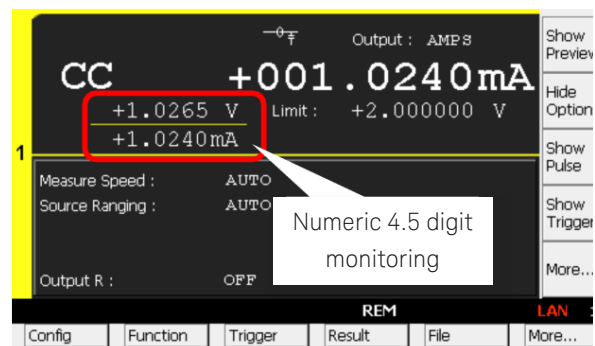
Output : AMPS

CC +001.0240mA

+1.0265 V Limit : +2.000000 V

+1.0240mA

1

Measure Speed : AUTO

Source Ranging : AUTO

Numeric 4.5 digit monitoring

Output R : OFF

REM LAN

Show Preview

Hide Option

Show Pulse

Show Trigger

More...

Config Function Trigger Result File More...